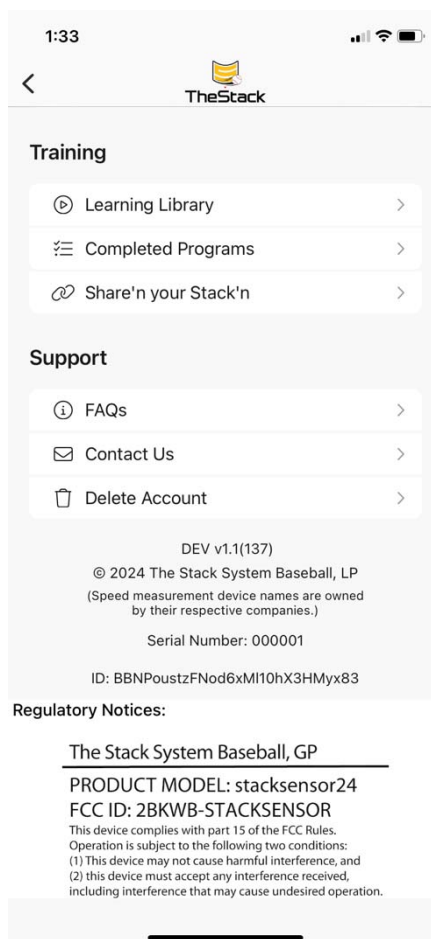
1:33

TheStack

Training

Learning Library

Completed Programs

Share'n your Stack'n

Support

FAQs

Contact Us

Delete Account

DEV v1.1(137)

© 2024 The Stack System Baseball, LP

(Speed measurement device names are owned by their respective companies.)

Serial Number: 000001

ID: BBNPoustzFNod6xMl10hX3HMyx83

Regulatory Notices:

The Stack System Baseball, GP

PRODUCT MODEL: stacksensor24
FCC ID: 2BKWB-STACKSENSOR

This device complies with part 15 of the FCC Rules. Operation is subject to the following two conditions: (1) This device may not cause harmful interference, and (2) this device must accept any interference received, including interference that may cause undesired operation.